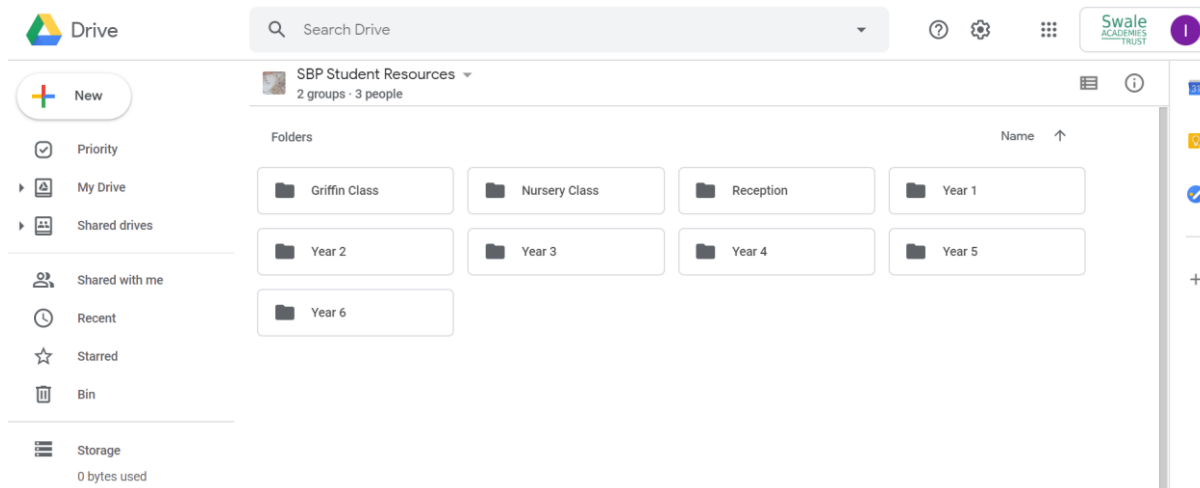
Drive

Search Drive

Swale ACADEMIES TRUST

I

New

Priority

My Drive

Shared drives

Shared with me

Recent

Starred

Bin

Storage

0 bytes used

SBP Student Resources

2 groups · 3 people

Folders

Name

Griffin Class

Nursery Class

Reception

Year 1

Year 2

Year 3

Year 4

Year 5

Year 6